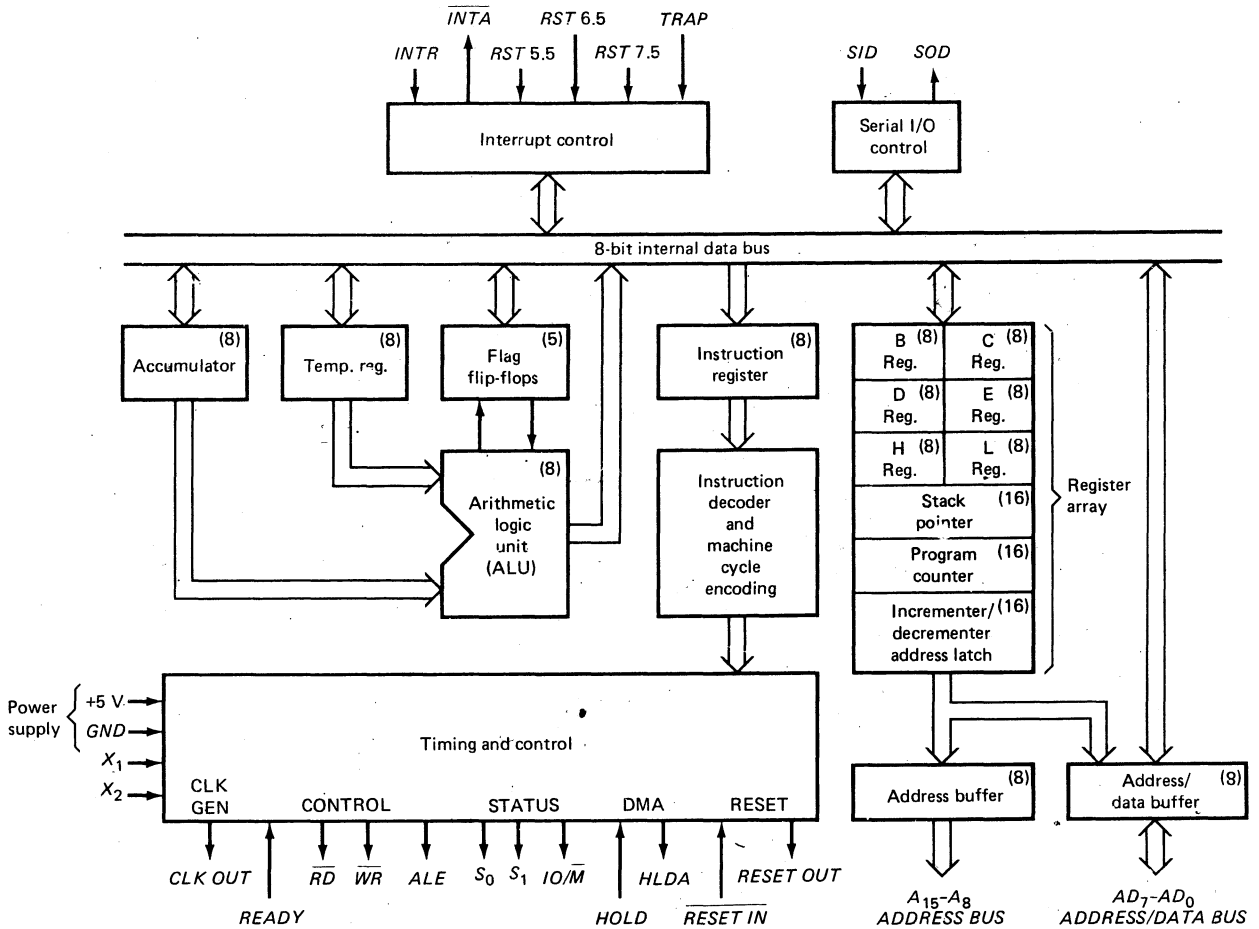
INTR
$\overline{INTA}$
RST 5.5
RST 6.5
RST 7.5
TRAP

Interrupt control

SID
SOD

Serial I/O control

8-bit internal data bus

(8)
Accumulator

(8)
Temp. reg.

(5)
Flag flip-flops

(8)
Arithmetic logic unit (ALU)

(8)
Instruction register

Instruction decoder and machine cycle encoding

B (8) Reg.
C (8) Reg.
D (8) Reg.
E (8) Reg.
H (8) Reg.
L (8) Reg.
Stack (16) pointer
Program (16) counter
Incrementer/ (16) decrementer address latch

Register array

Power supply
+5 V
GND
$X_1$
$X_2$

Timing and control

CLK GEN
CONTROL
STATUS
DMA
RESET

(8)
Address buffer

Address/ (8)
data buffer

CLK OUT
READY
$\overline{RD}$
$\overline{WR}$
ALE
$S_0$
$S_1$
$IO/\overline{M}$
HOLD
HLDA
$\overline{RESET\ IN}$
RESET OUT

$A_{15}$–$A_8$
ADDRESS BUS

$AD_7$–$AD_0$
ADDRESS/DATA BUS